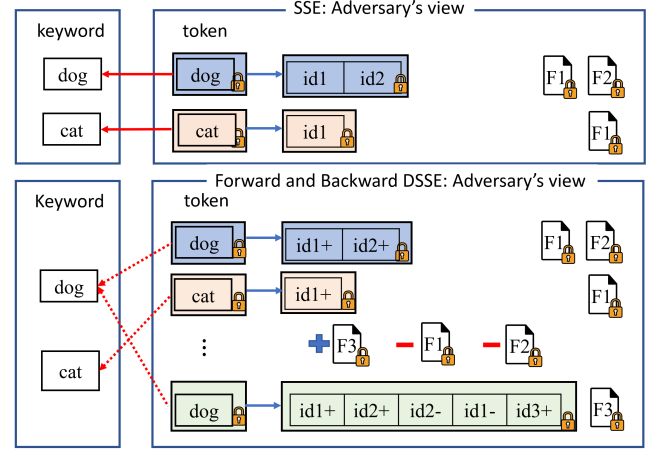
keyword

dog

cat

SSE: Adversary's view

token

dog

id1 | id2

F1 F2

cat

id1

F1

Keyword

dog

cat

Forward and Backward DSSE: Adversary's view

token

dog

id1+ | id2+

F1 F2

cat

id1+

F1

⋮

F3 F1 F2

dog

id1+ | id2+ | id2- | id1- | id3+

F3